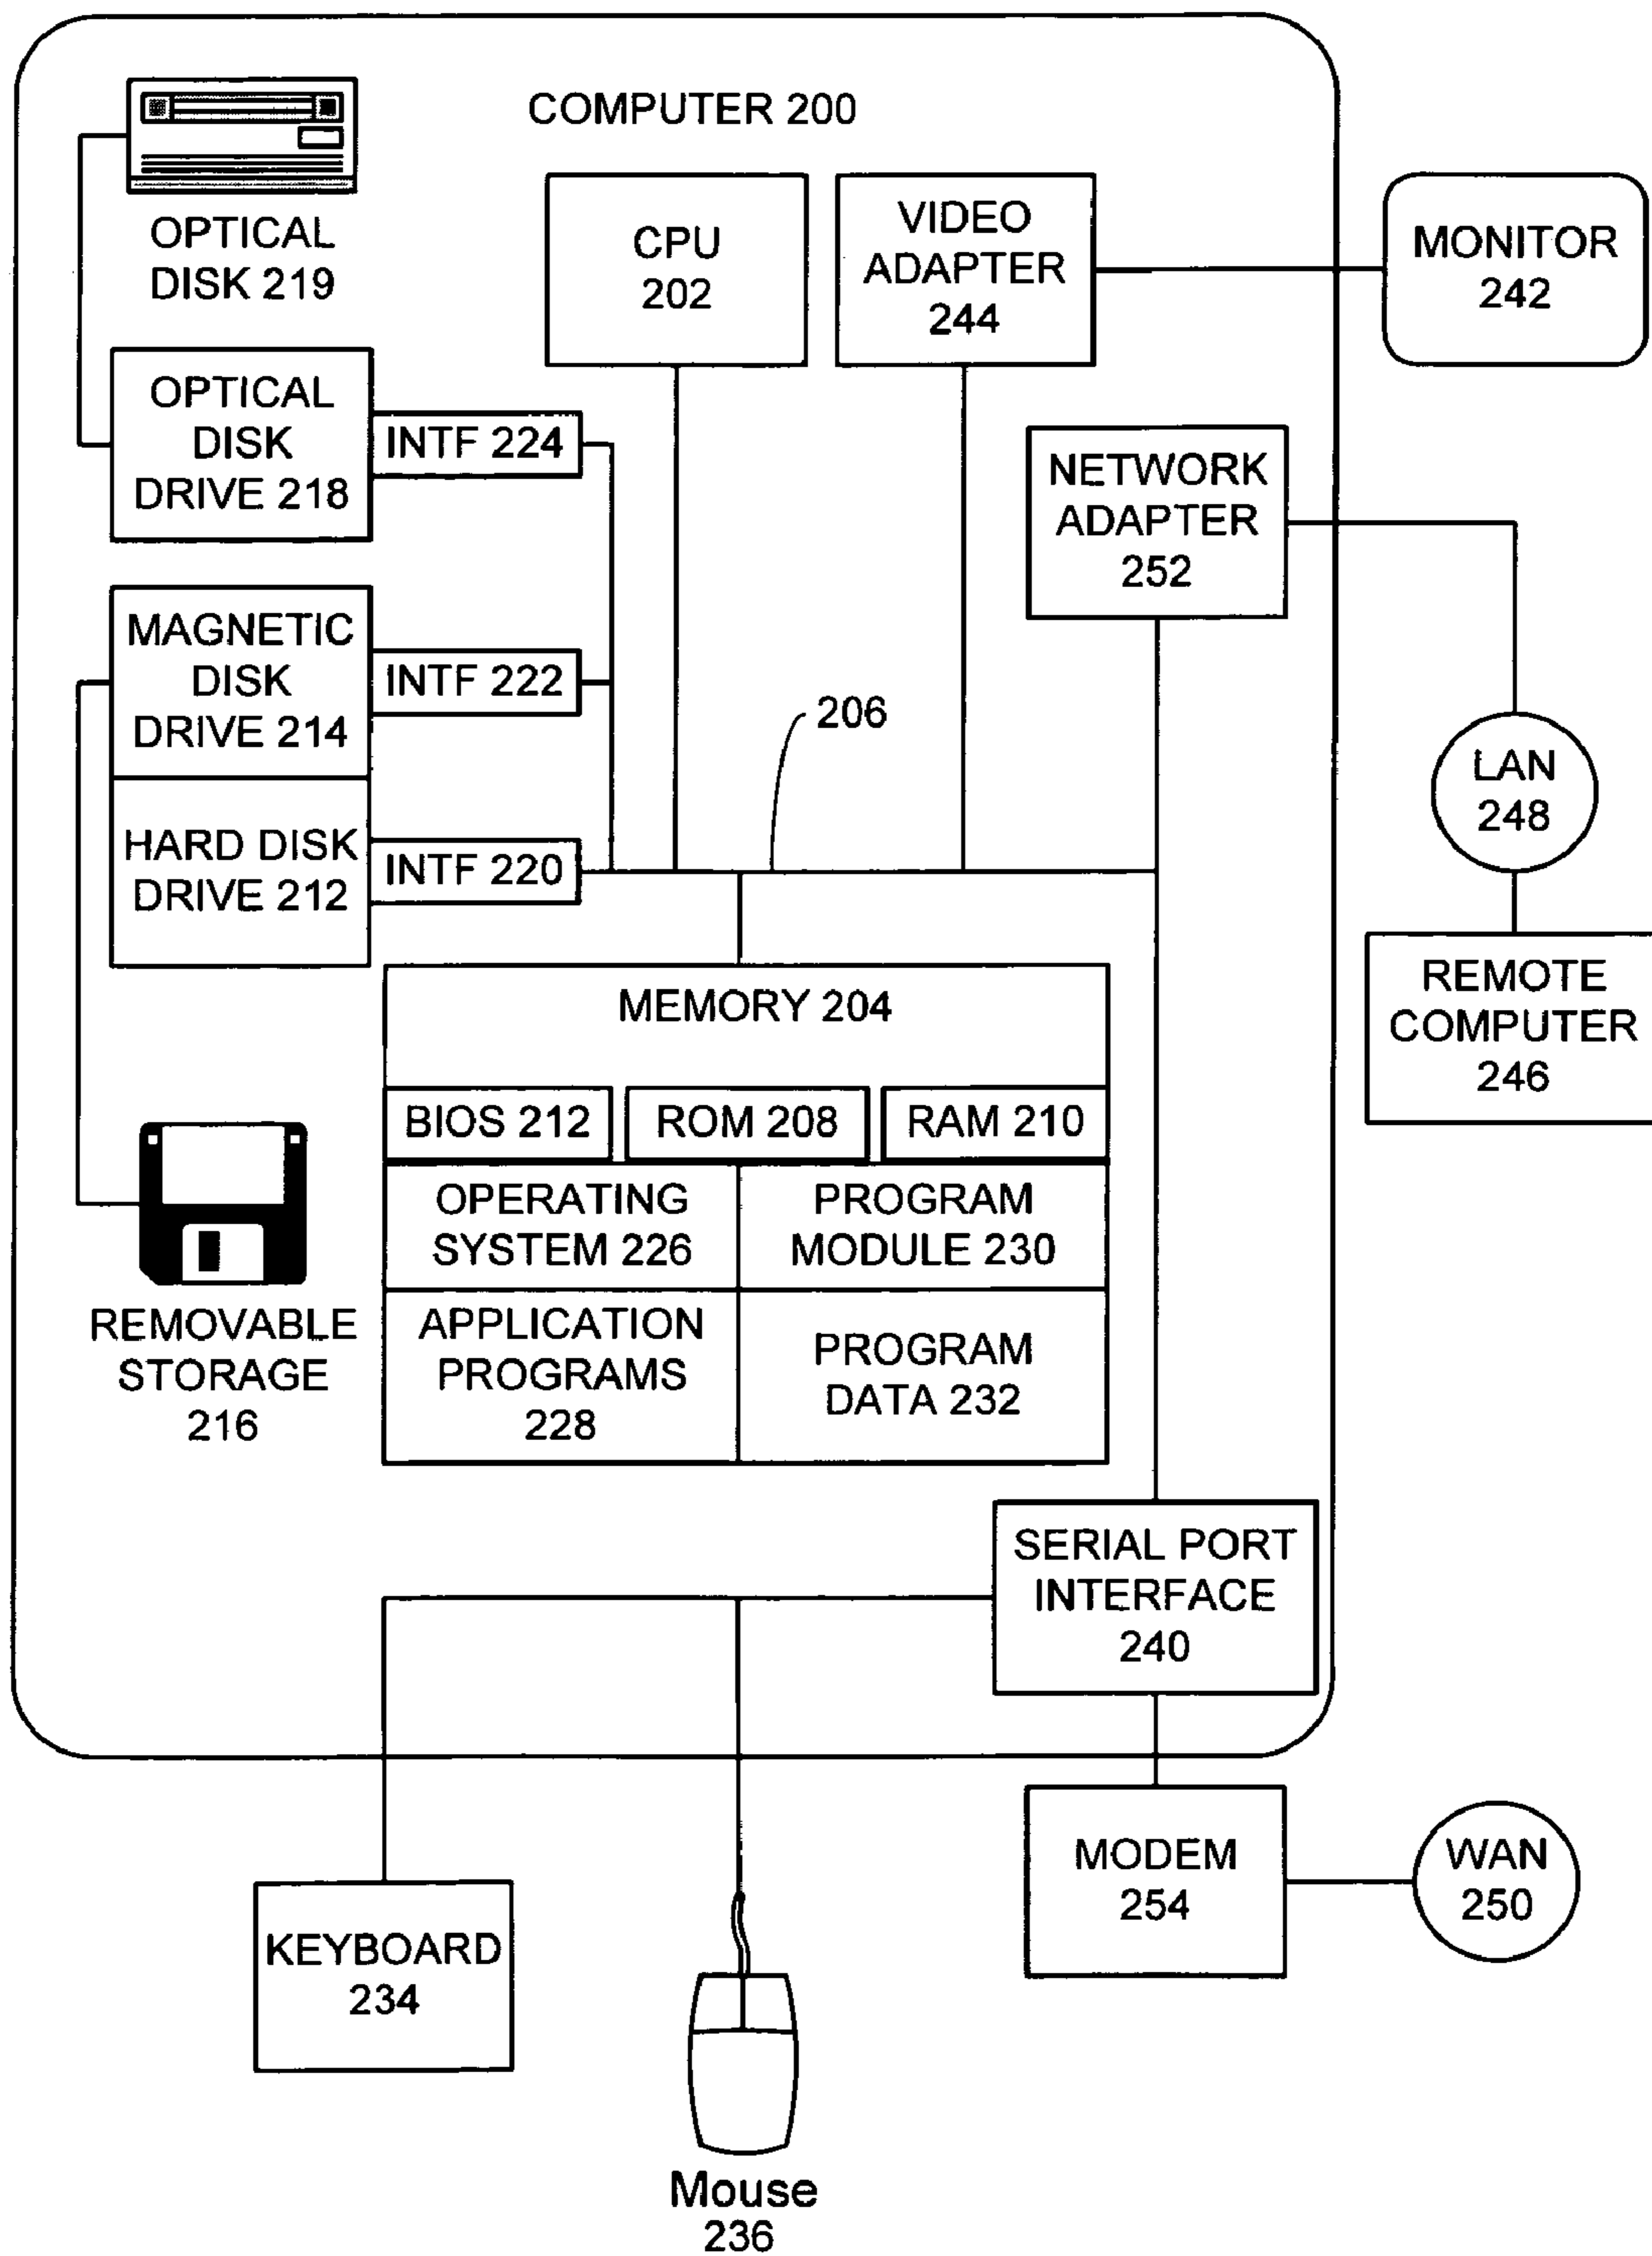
COMPUTER 200

OPTICAL DISK 219

CPU 202

VIDEO ADAPTER 244

MONITOR 242

OPTICAL DISK DRIVE 218

INTF 224

NETWORK ADAPTER 252

MAGNETIC DISK DRIVE 214

INTF 222

206

LAN 248

HARD DISK DRIVE 212

INTF 220

REMOTE COMPUTER 246

MEMORY 204

BIOS 212

ROM 208

RAM 210

OPERATING SYSTEM 226

PROGRAM MODULE 230

REMOVABLE STORAGE 216

APPLICATION PROGRAMS 228

PROGRAM DATA 232

SERIAL PORT INTERFACE 240

MODEM 254

WAN 250

KEYBOARD 234

Mouse 236